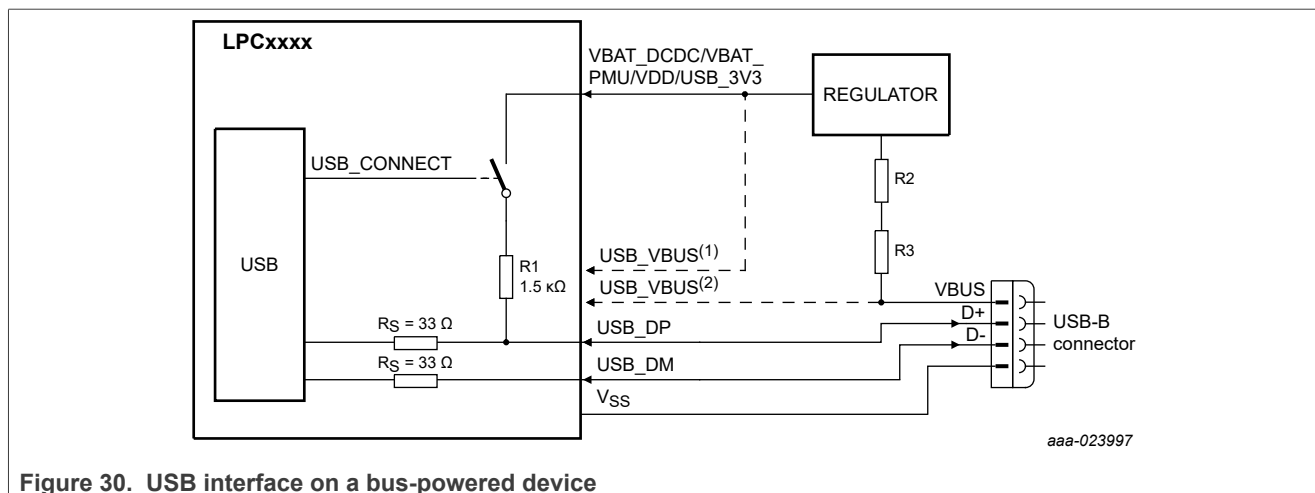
LPCxxxx

VBAT_DCDC/VBAT_PMU/VDD/USB_3V3

REGULATOR

USB_CONNECT

R2

USB

USB_VBUS$^{(1)}$

R3

R1 1.5 kΩ

USB_VBUS$^{(2)}$

VBUS

$R_S$ = 33 Ω

USB_DP

D+

USB-B connector

$R_S$ = 33 Ω

USB_DM

D-

$V_{SS}$

aaa-023997

Figure 30. USB interface on a bus-powered device